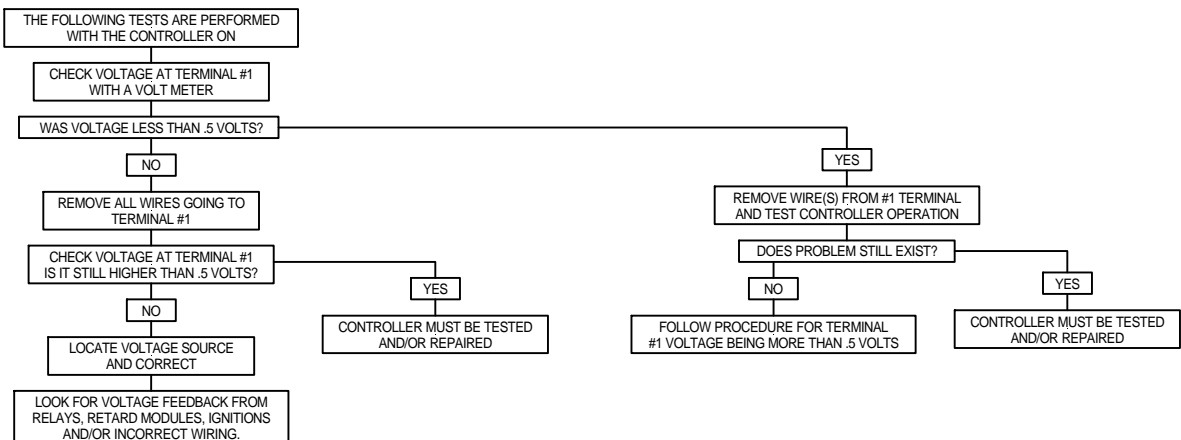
THE FOLLOWING TESTS ARE PERFORMED WITH THE CONTROLLER ON

CHECK VOLTAGE AT TERMINAL #1 WITH A VOLT METER

WAS VOLTAGE LESS THAN .5 VOLTS?

NO

REMOVE ALL WIRES GOING TO TERMINAL #1

CHECK VOLTAGE AT TERMINAL #1 IS IT STILL HIGHER THAN .5 VOLTS?

NO

LOCATE VOLTAGE SOURCE AND CORRECT

LOOK FOR VOLTAGE FEEDBACK FROM RELAYS, RETARD MODULES, IGNITIONS AND/OR INCORRECT WIRING.

YES

CONTROLLER MUST BE TESTED AND/OR REPAIRED

YES

REMOVE WIRE(S) FROM #1 TERMINAL AND TEST CONTROLLER OPERATION

DOES PROBLEM STILL EXIST?

NO

FOLLOW PROCEDURE FOR TERMINAL #1 VOLTAGE BEING MORE THAN .5 VOLTS

YES

CONTROLLER MUST BE TESTED AND/OR REPAIRED